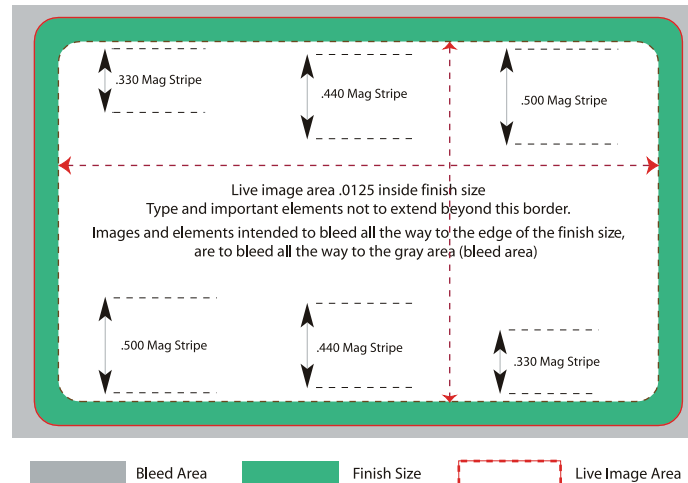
.330 Mag Stripe

.440 Mag Stripe

.500 Mag Stripe

Live image area .0125 inside finish size
Type and important elements not to extend beyond this border.

Images and elements intended to bleed all the way to the edge of the finish size, are to bleed all the way to the gray area (bleed area)

.500 Mag Stripe

.440 Mag Stripe

.330 Mag Stripe

Bleed Area

Finish Size

Live Image Area